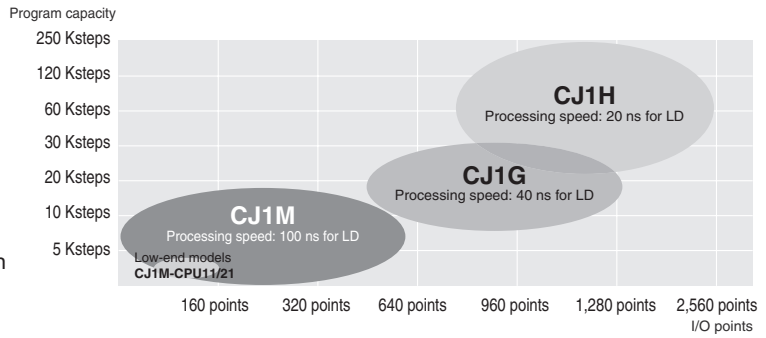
Program capacity

250 Ksteps
120 Ksteps
60 Ksteps
30 Ksteps
20 Ksteps
10 Ksteps
5 Ksteps

CJ1H
Processing speed: 20 ns for LD

CJ1G
Processing speed: 40 ns for LD

CJ1M
Processing speed: 100 ns for LD

Low-end models
CJ1M-CPU11/21

160 points
320 points
640 points
960 points
1,280 points
2,560 points
I/O points